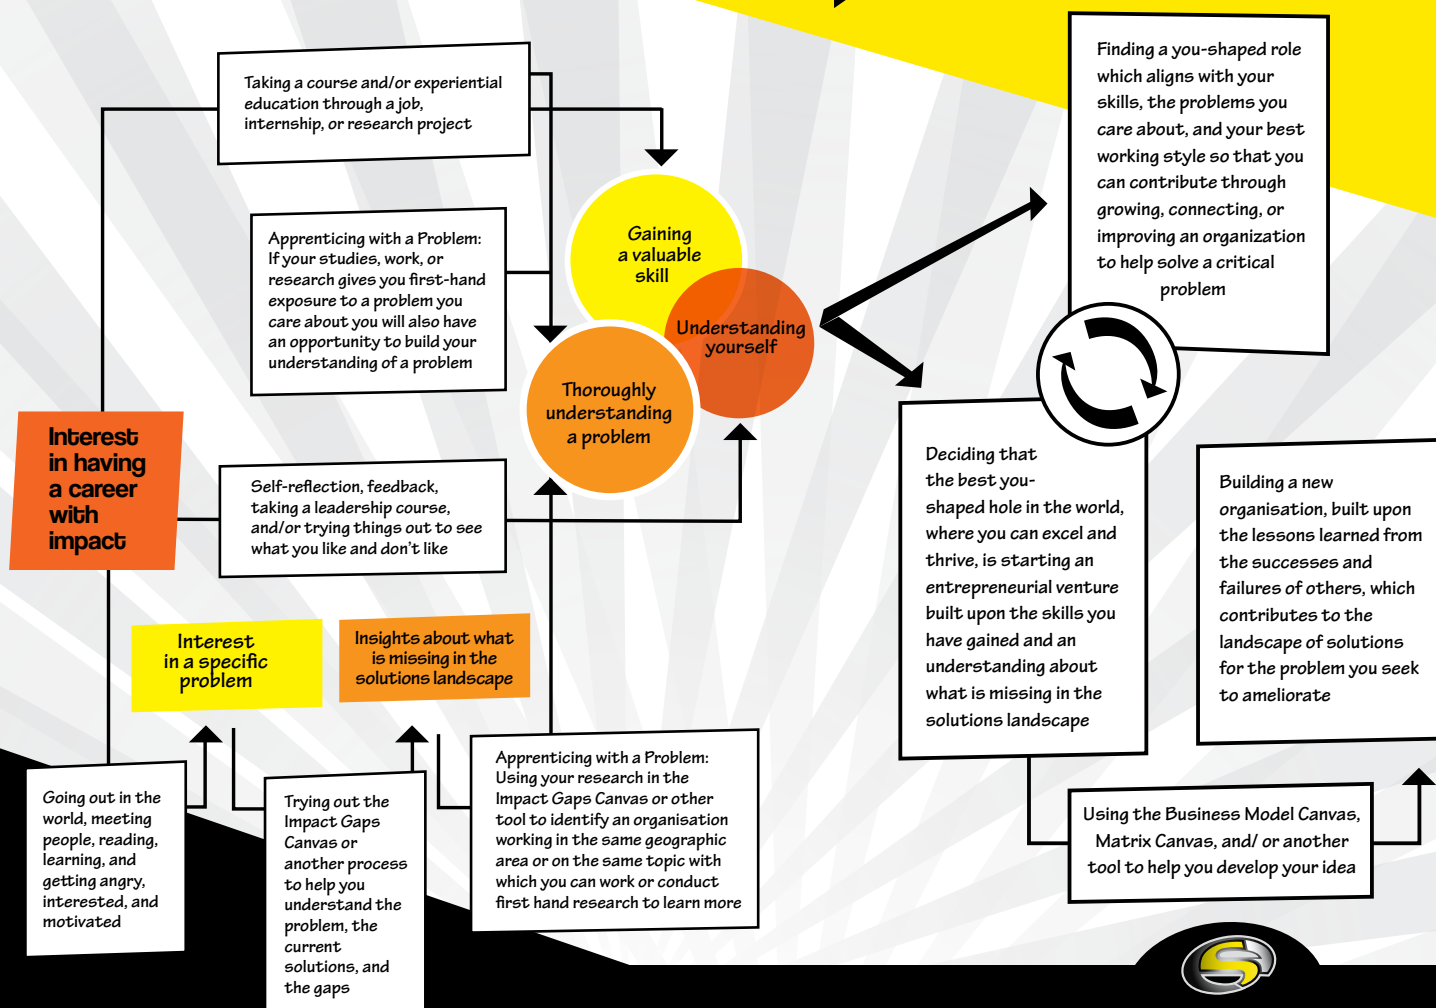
Taking a course and/or experiential education through a job, internship, or research project

Apprenticing with a Problem: If your studies, work, or research gives you first-hand exposure to a problem you care about you will also have an opportunity to build your understanding of a problem

Gaining a valuable skill

Understanding yourself

Thoroughly understanding a problem

Finding a you-shaped role which aligns with your skills, the problems you care about, and your best working style so that you can contribute through growing, connecting, or improving an organization to help solve a critical problem

Interest in having a career with impact

Self-reflection, feedback, taking a leadership course, and/or trying things out to see what you like and don't like

Interest in a specific problem

Insights about what is missing in the solutions landscape

Deciding that the best you-shaped hole in the world, where you can excel and thrive, is starting an entrepreneurial venture built upon the skills you have gained and an understanding about what is missing in the solutions landscape

Building a new organisation, built upon the lessons learned from the successes and failures of others, which contributes to the landscape of solutions for the problem you seek to ameliorate

Going out in the world, meeting people, reading, learning, and getting angry, interested, and motivated

Trying out the Impact Gaps Canvas or another process to help you understand the problem, the current solutions, and the gaps

Apprenticing with a Problem: Using your research in the Impact Gaps Canvas or other tool to identify an organisation working in the same geographic area or on the same topic with which you can work or conduct first hand research to learn more

Using the Business Model Canvas, Matrix Canvas, and/ or another tool to help you develop your idea